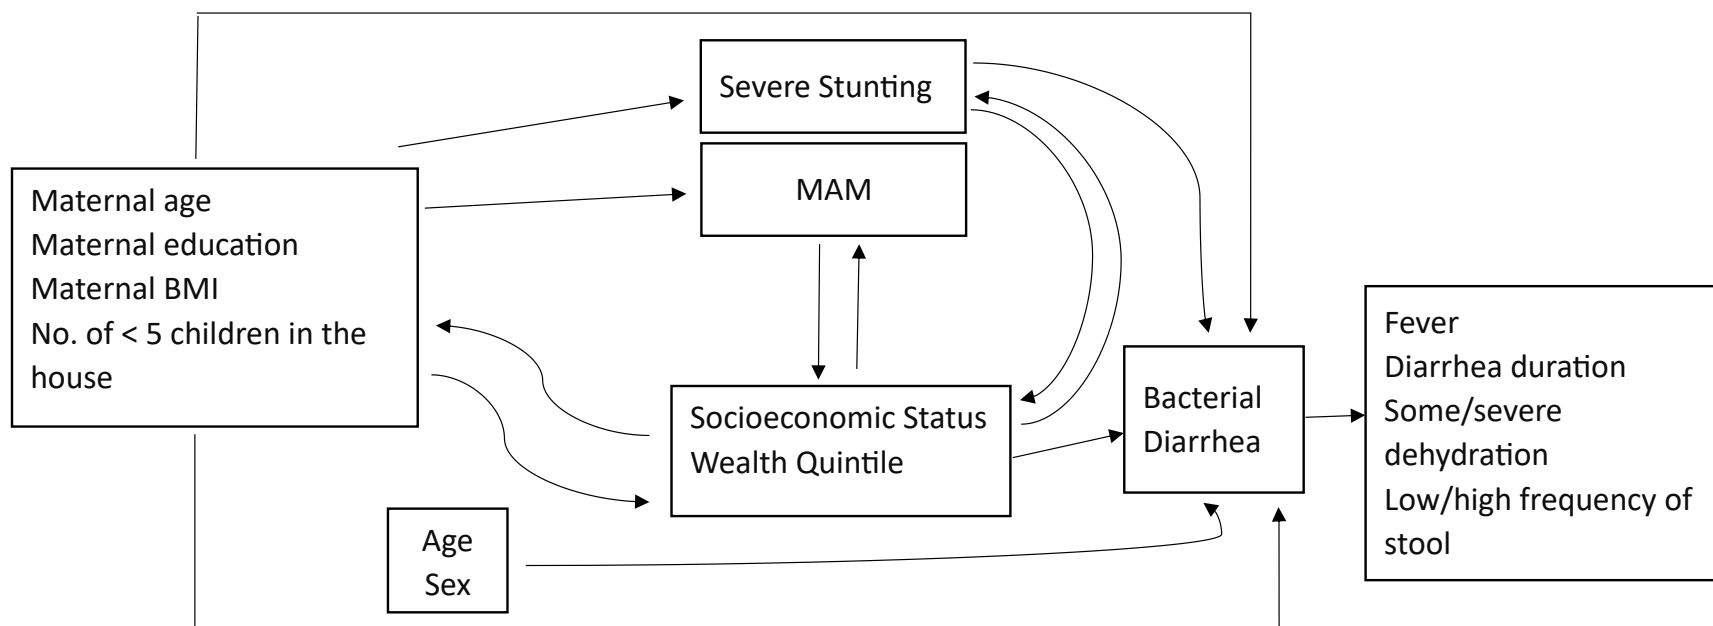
Severe Stunting

MAM

Maternal age
Maternal education
Maternal BMI
No. of < 5 children in the house

Socioeconomic Status
Wealth Quintile

Bacterial Diarrhea

Fever
Diarrhea duration
Some/severe dehydration
Low/high frequency of stool

Age
Sex